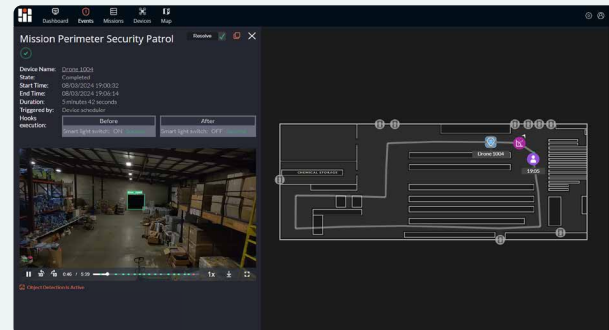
Dashboard Events Missions Devices Map

Mission Perimeter Security Patrol

Resolve

Device Name: Drone 1004
State: Completed
Start Time: 08/03/2024 19:00:32
End Time: 08/03/2024 19:06:14
Duration: 5 minutes 42 seconds
Triggered by: Device scheduler
Hooks execution:

| Before | After |
|---|---|
| Smart light switch: ON | Smart light switch: OFF |

0:40 / 5:39

1x

Object Detection is Active

CHEMICAL STORAGE

Drone 1004

19:05